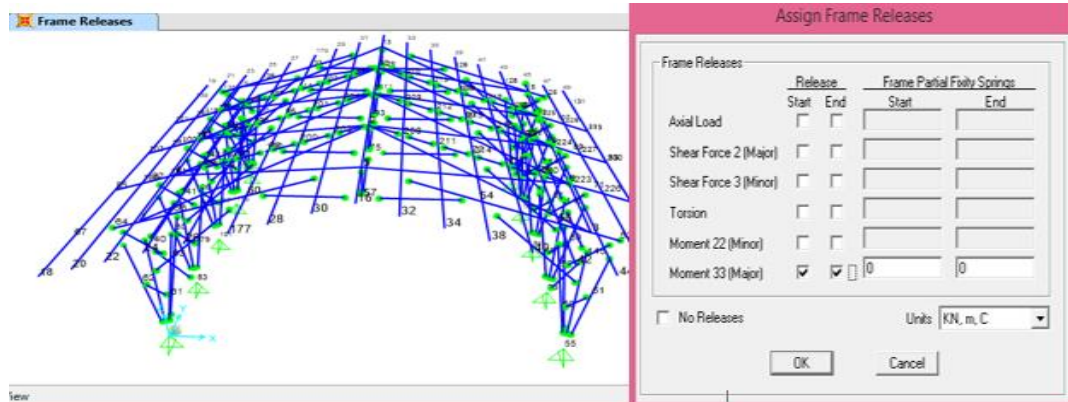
Frame Releases

Assign Frame Releases

Frame Releases

| | Release Start | Release End | Frame Partial Fixity Springs Start | Frame Partial Fixity Springs End |
|---|---|---|---|---|
| Axial Load | ☐ | ☐ | | |
| Shear Force 2 (Major) | ☐ | ☐ | | |
| Shear Force 3 (Minor) | ☐ | ☐ | | |
| Torsion | ☐ | ☐ | | |
| Moment 22 (Minor) | ☐ | ☐ | | |
| Moment 33 (Major) | ☑ | ☑ | 0 | 0 |

☐ No Releases

Units KN, m, C

OK Cancel

67 70 72 84 80 83 81 177 28 30 16 32 34 38 54 55 51 44

iew